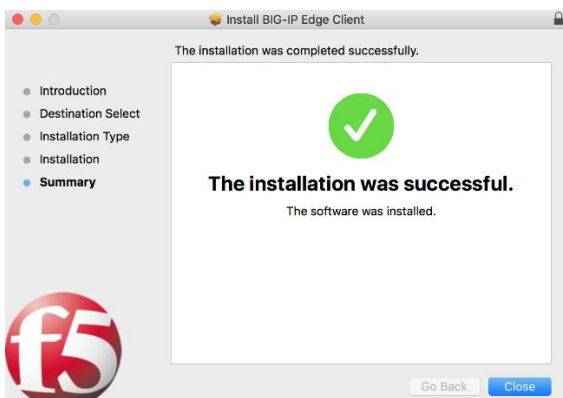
Install BIG-IP Edge Client

The installation was completed successfully.

Introduction
Destination Select
Installation Type
Installation
Summary

The installation was successful.

The software was installed.

f5

Go Back
Close